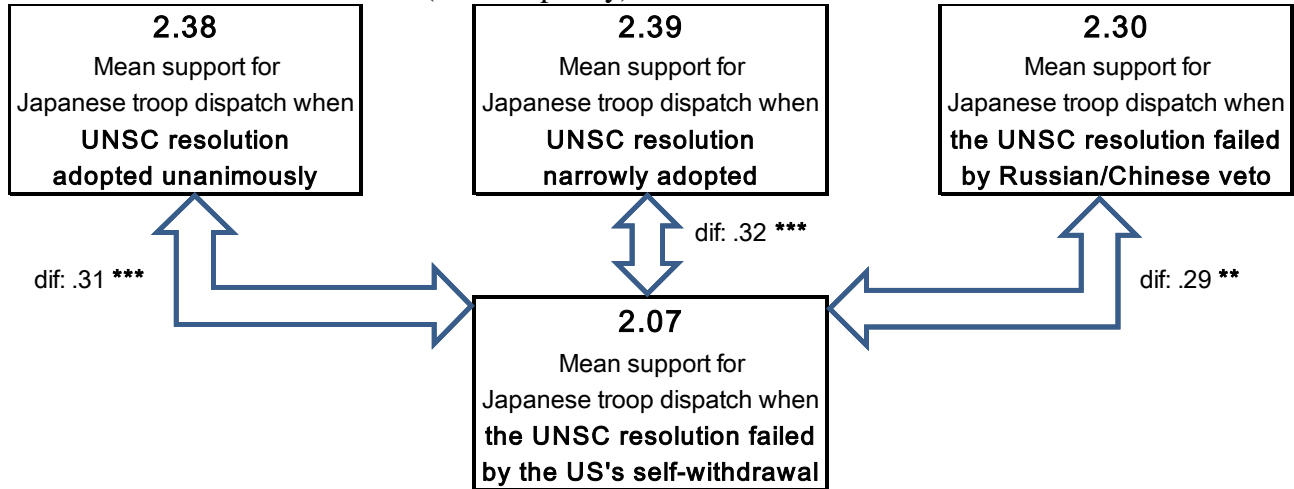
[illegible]

**2.38**
Mean support for Japanese troop dispatch when **UNSC resolution adopted unanimously**

**2.39**
Mean support for Japanese troop dispatch when **UNSC resolution narrowly adopted**

**2.30**
Mean support for Japanese troop dispatch when **the UNSC resolution failed by Russian/Chinese veto**

dif: .32 ***

dif: .31 ***

dif: .29 **

**2.07**
Mean support for Japanese troop dispatch when **the UNSC resolution failed by the US's self-withdrawal**